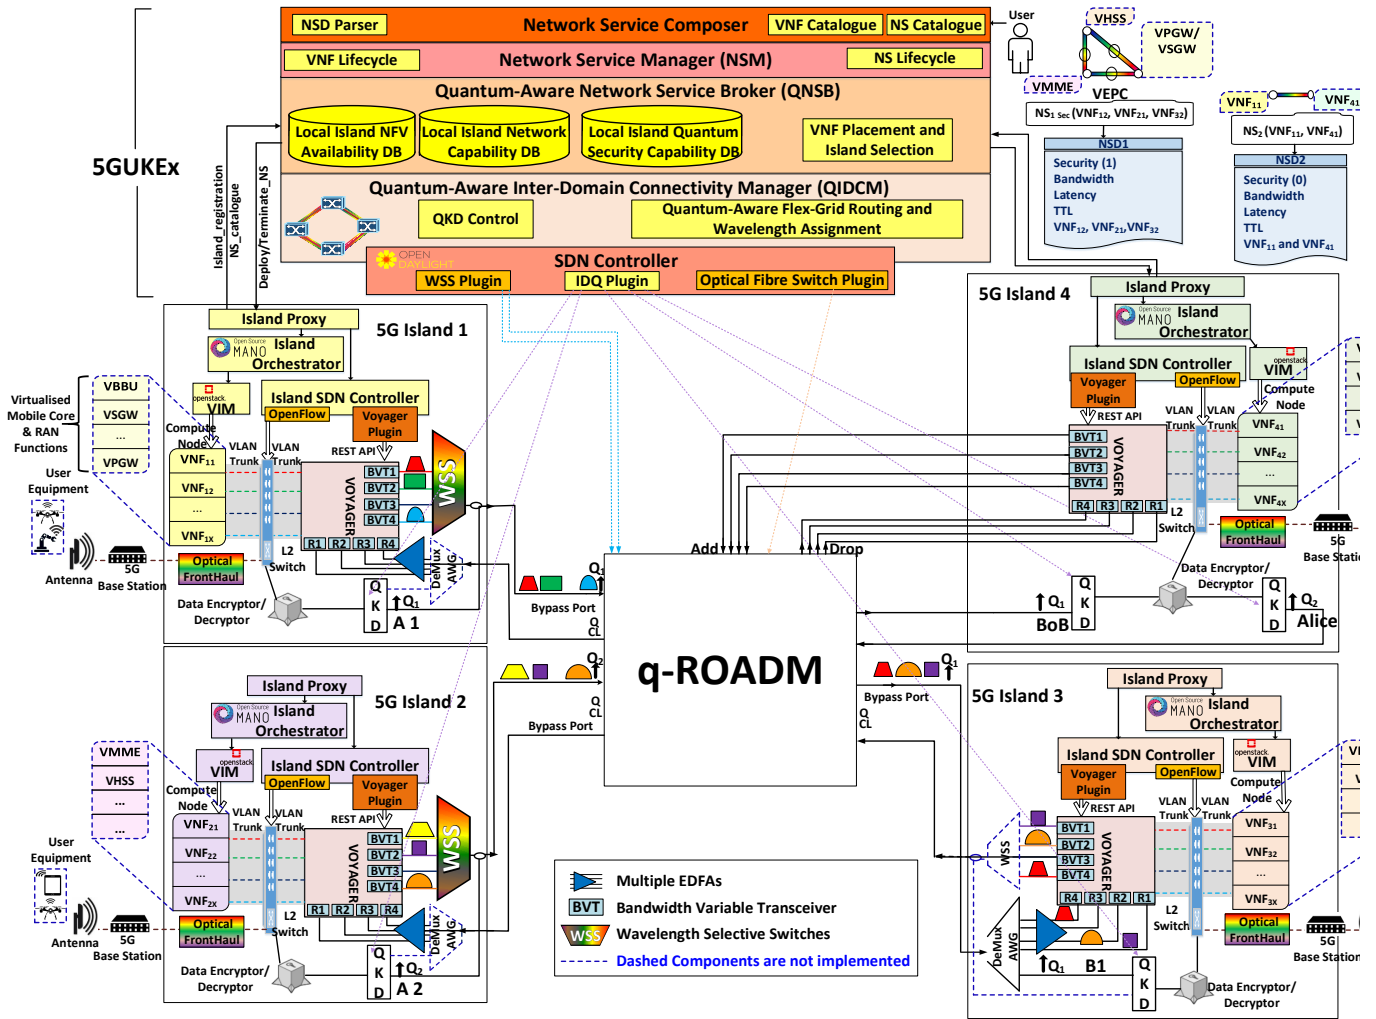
5GUKEx

NSD Parser
Network Service Composer
VNF Catalogue
NS Catalogue
VNF Lifecycle
Network Service Manager (NSM)
NS Lifecycle
Quantum-Aware Network Service Broker (QNSB)
Local Island NFV Availability DB
Local Island Network Capability DB
Local Island Quantum Security Capability DB
VNF Placement and Island Selection
Quantum-Aware Inter-Domain Connectivity Manager (QIDCM)
QKD Control
Quantum-Aware Flex-Grid Routing and Wavelength Assignment
OPEN DAYLIGHT
SDN Controller
WSS Plugin
IDQ Plugin
Optical Fibre Switch Plugin

Island_registration
NS_catalogue
Deploy/Terminate_NS

User
VHSS
VPGW/ VSGW
VMME
VEPC
NS$_{1\ sec}$ (VNF$_{12}$, VNF$_{21}$, VNF$_{32}$)
NSD1
Security (1)
Bandwidth
Latency
TTL
VNF$_{12}$, VNF$_{21}$,VNF$_{32}$

VNF$_{11}$
VNF$_{41}$
NS$_2$ (VNF$_{11}$, VNF$_{41}$)
NSD2
Security (0)
Bandwidth
Latency
TTL
VNF$_{11}$ and VNF$_{41}$

Island Proxy
5G Island 1
Open Source MANO Island Orchestrator
openstack VIM
Island SDN Controller
OpenFlow
Voyager Plugin
REST API
Virtualised Mobile Core & RAN Functions
VBBU
VSGW
...
VPGW
Compute Node
VNF$_{11}$
VNF$_{12}$
...
VNF$_{1X}$
VLAN Trunk
VLAN Trunk
BVT1
BVT2
BVT3
BVT4
VOYAGER
R1 R2 R3 R4
WSS
L2 Switch
DeMux AWG
User Equipment
Antenna
5G Base Station
Optical FrontHaul
Data Encryptor/ Decryptor
Q K D
Q$_1$
A 1

Q$_1$
Bypass Port
Q CL
Add
Drop
q-ROADM
Q$_2$
Bypass Port
Q CL
Q$_1$
Bypass Port
Q CL

Island Proxy
5G Island 4
Open Source MANO Island Orchestrator
Island SDN Controller
openstack VIM
Voyager Plugin
OpenFlow
REST API
Compute Node
VLAN Trunk
VLAN Trunk
BVT1
BVT2
BVT3
BVT4
VOYAGER
R4 R3 R2 R1
L2 Switch
VNF$_{41}$
VNF$_{42}$
...
VNF$_{4X}$
Optical FrontHaul
5G Base Station
Data Encryptor/ Decryptor
Q$_1$
BoB
Q K D
Q K D
Q$_2$
Alice

Island Proxy
5G Island 2
Open Source MANO Island Orchestrator
openstack VIM
Island SDN Controller
OpenFlow
Voyager Plugin
REST API
VMME
VHSS
...
...
Compute Node
VNF$_{21}$
VNF$_{22}$
...
VNF$_{2X}$
VLAN Trunk
VLAN Trunk
BVT1
BVT2
BVT3
BVT4
VOYAGER
R1 R2 R3 R4
WSS
L2 Switch
DeMux AWG
User Equipment
Antenna
5G Base Station
Optical FrontHaul
Data Encryptor/ Decryptor
Q K D
Q$_2$
A 2

Multiple EDFAs
BVT Bandwidth Variable Transceiver
WSS Wavelength Selective Switches
Dashed Components are not implemented

Island Proxy
5G Island 3
Open Source MANO Island Orchestrator
Island SDN Controller
openstack VIM
Voyager Plugin
OpenFlow
REST API
Compute Node
VLAN Trunk
VLAN Trunk
WSS
BVT1
BVT2
BVT3
BVT4
VOYAGER
R4 R3 R2 R1
L2 Switch
VNF$_{31}$
VNF$_{32}$
...
VNF$_{3X}$
DeMux AWG
Q$_1$
B1
Q K D
Optical FrontHaul
5G Base Station
Data Encryptor/ Decryptor